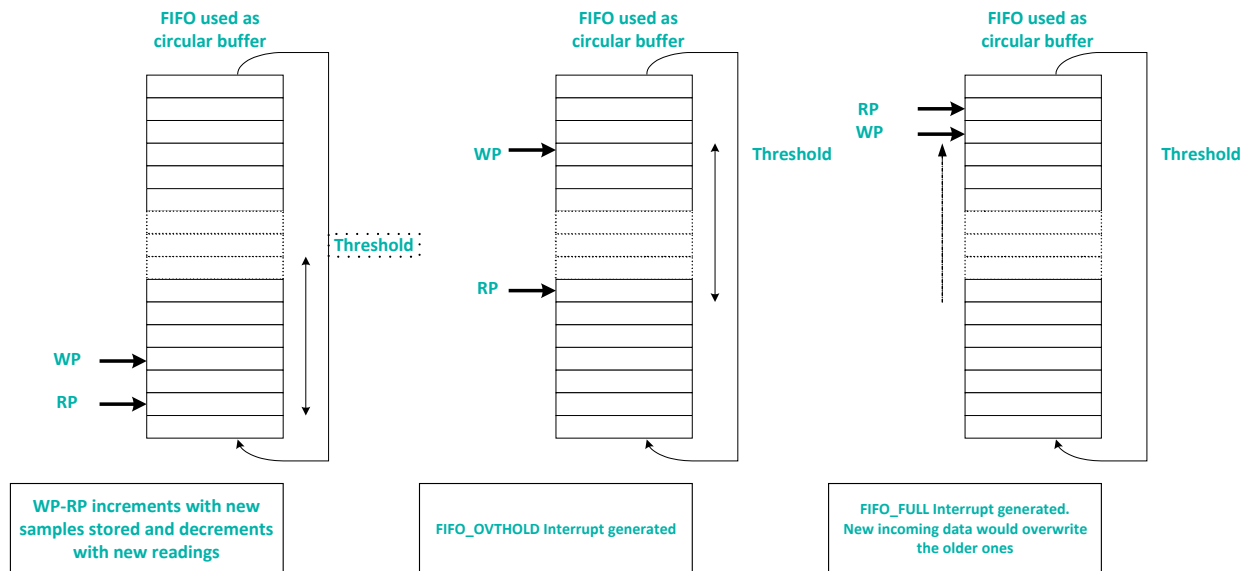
FIFO used as circular buffer

Threshold

WP

RP

WP-RP increments with new samples stored and decrements with new readings

FIFO used as circular buffer

WP

Threshold

RP

FIFO_OVTHOLD Interrupt generated

FIFO used as circular buffer

RP

WP

Threshold

FIFO_FULL Interrupt generated. New incoming data would overwrite the older ones